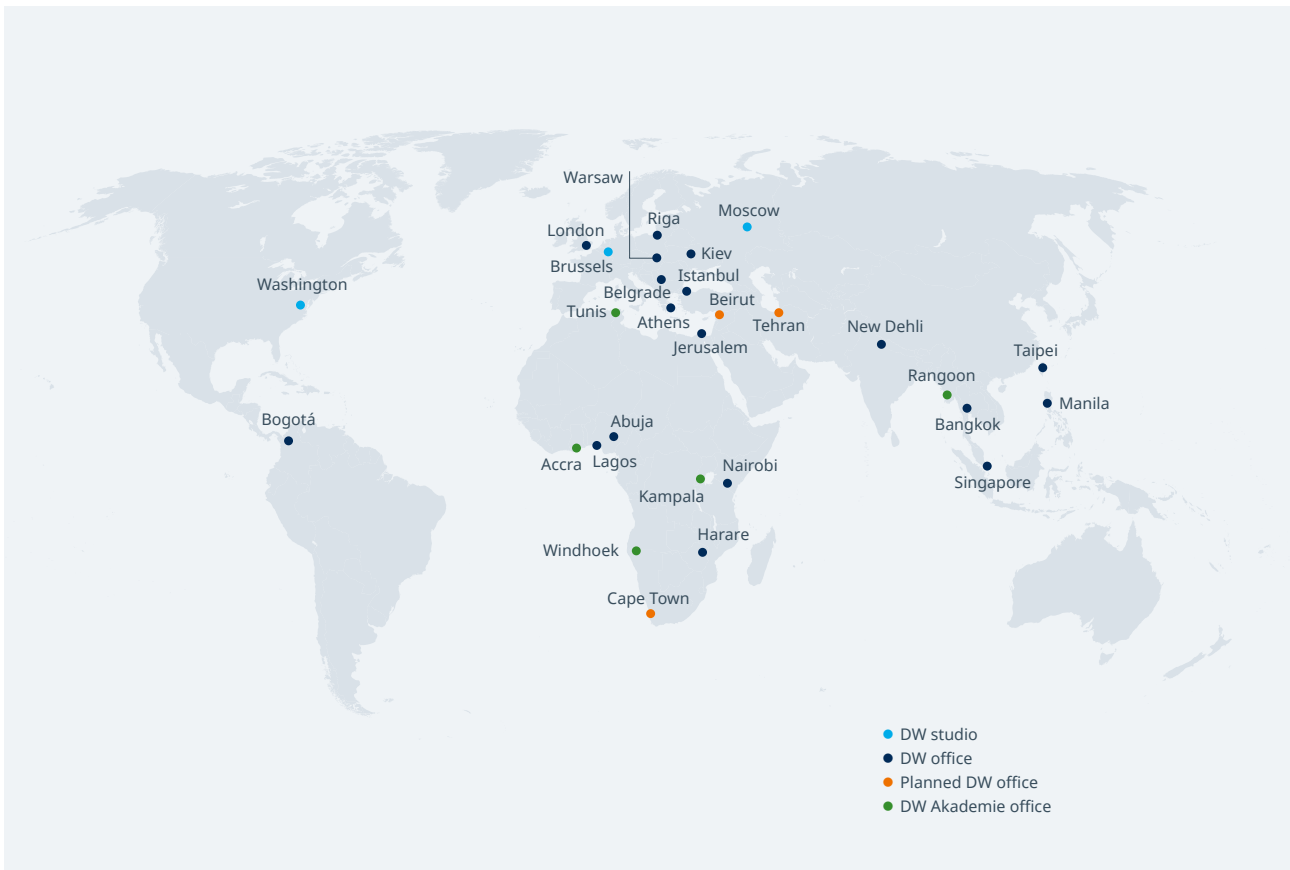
Warsaw
Riga
Moscow
London
Kiev
Brussels
Istanbul
Washington
Belgrade
Beirut
Tunis
Athens
Tehran
New Dehli
Jerusalem
Taipei
Rangoon
Manila
Bangkok
Bogotá
Abuja
Accra
Lagos
Nairobi
Singapore
Kampala
Harare
Windhoek
Cape Town

DW studio
DW office
Planned DW office
DW Akademie office